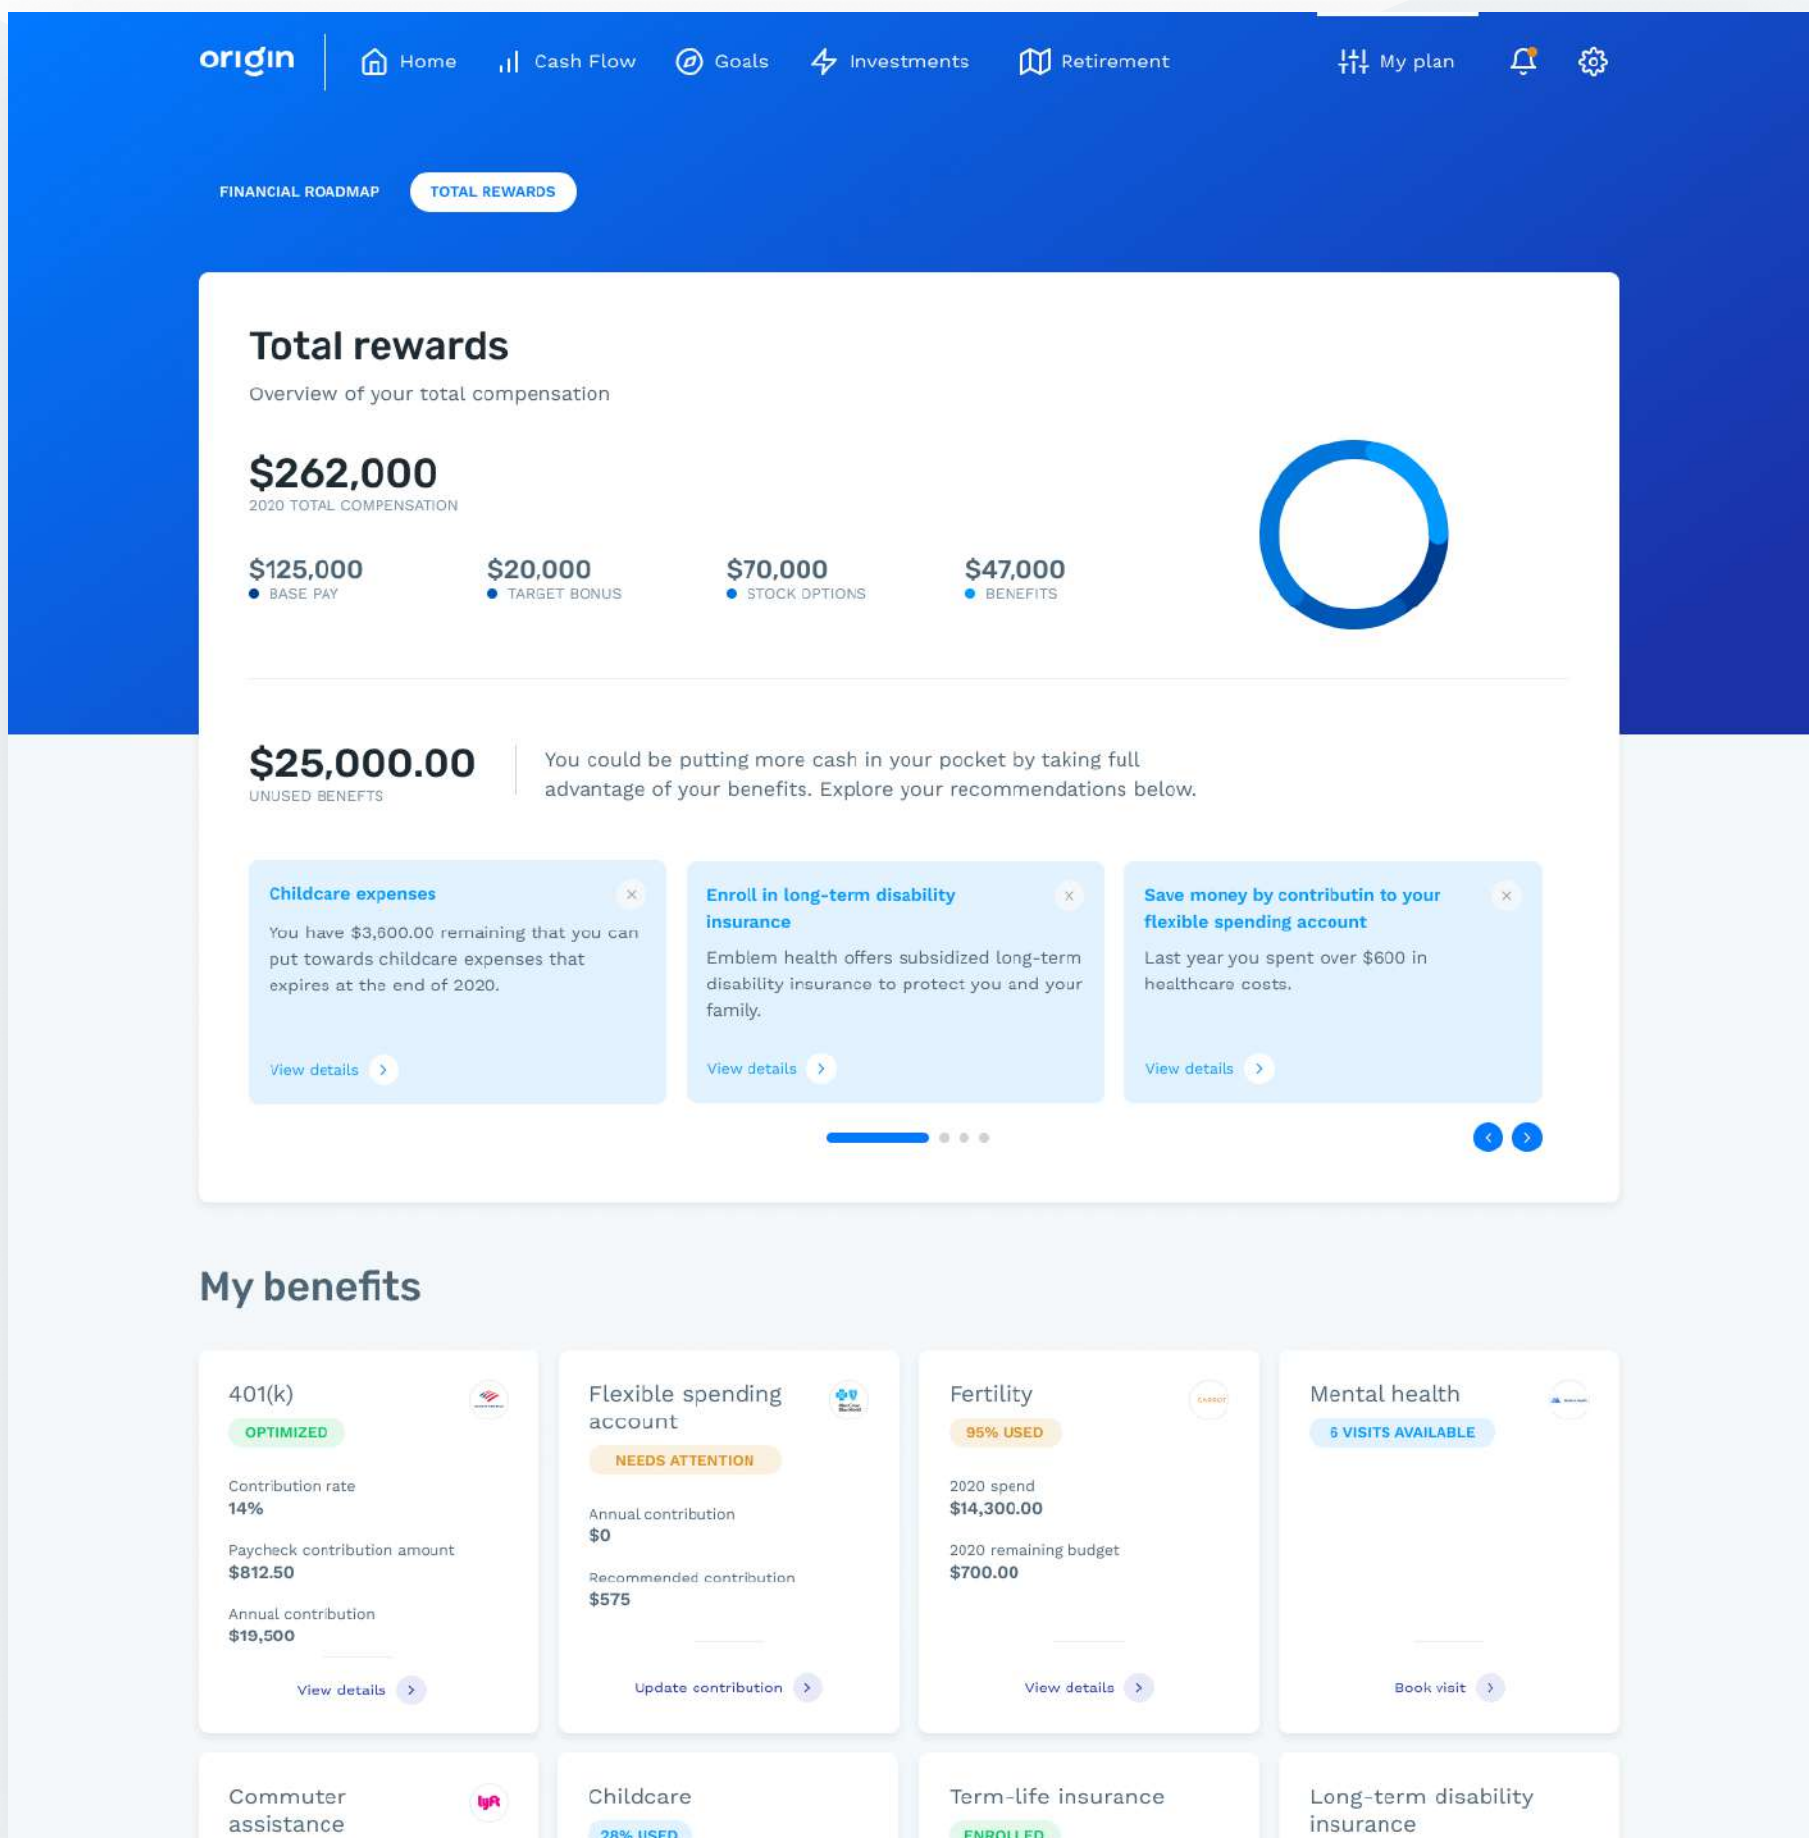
origin Home Cash Flow Goals Investments Retirement My plan

FINANCIAL ROADMAP TOTAL REWARDS

Total rewards

Overview of your total compensation

$262,000
2020 TOTAL COMPENSATION

$125,000
BASE PAY

$20,000
TARGET BONUS

$70,000
STOCK OPTIONS

$47,000
BENEFITS

$25,000.00
UNUSED BENEFITS

You could be putting more cash in your pocket by taking full advantage of your benefits. Explore your recommendations below.

Childcare expenses

You have $3,600.00 remaining that you can put towards childcare expenses that expires at the end of 2020.

View details

Enroll in long-term disability insurance

Emblem health offers subsidized long-term disability insurance to protect you and your family.

View details

Save money by contributin to your flexible spending account

Last year you spent over $600 in healthcare costs.

View details

My benefits

401(k)
OPTIMIZED
Contribution rate
14%
Paycheck contribution amount
$812.50
Annual contribution
$19,500
View details

Flexible spending account
NEEDS ATTENTION
Annual contribution
$0
Recommended contribution
$575
Update contribution

Fertility
95% USED
2020 spend
$14,300.00
2020 remaining budget
$700.00
View details

Mental health
6 VISITS AVAILABLE
Book visit

Commuter assistance

Childcare
28% USED

Term-life insurance
ENROLLED

Long-term disability insurance